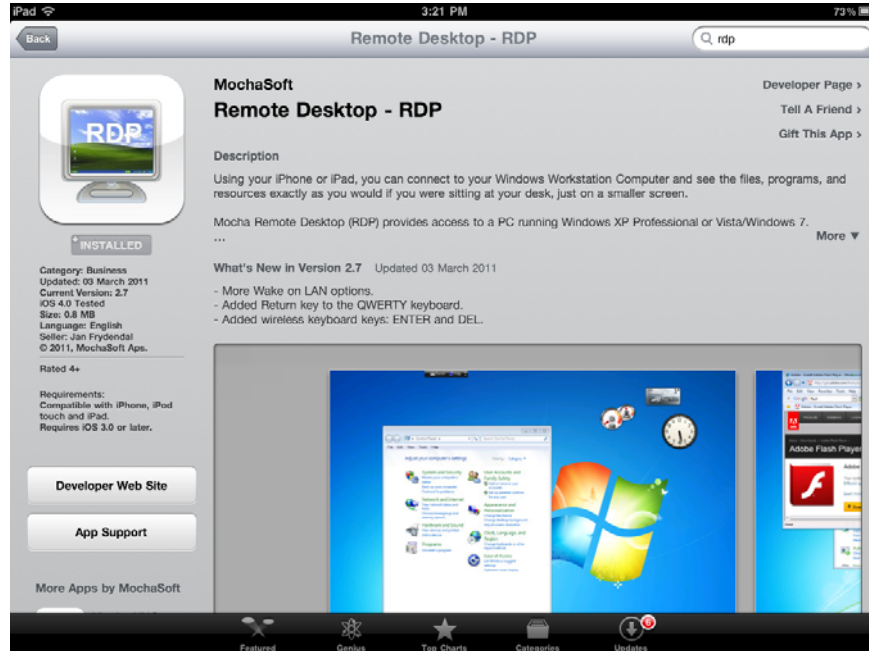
iPad
3:21 PM
73%

Back
Remote Desktop - RDP
rdp

RDP

INSTALLED

Category: Business
Updated: 03 March 2011
Current Version: 2.7
iOS 4.0 Tested
Size: 0.8 MB
Language: English
Seller: Jan Frydendal
© 2011, MochaSoft Aps.

Rated 4+

Requirements:
Compatible with iPhone, iPod touch and iPad.
Requires iOS 3.0 or later.

Developer Web Site

App Support

More Apps by MochaSoft

MochaSoft
Remote Desktop - RDP

Developer Page >
Tell A Friend >
Gift This App >

Description

Using your iPhone or iPad, you can connect to your Windows Workstation Computer and see the files, programs, and resources exactly as you would if you were sitting at your desk, just on a smaller screen.

Mocha Remote Desktop (RDP) provides access to a PC running Windows XP Professional or Vista/Windows 7.
...
More ▼

What's New in Version 2.7 Updated 03 March 2011

- More Wake on LAN options.
- Added Return key to the QWERTY keyboard.
- Added wireless keyboard keys: ENTER and DEL.

Adjust your computer's settings
System and Security
User Accounts and Family Safety
Network and Internet
Appearance and Personalization
Hardware and Sound
Clock, Language, and Region
Programs
Ease of Access

Adobe Flash Player

Featured
Genius
Top Charts
Categories
Updates
6